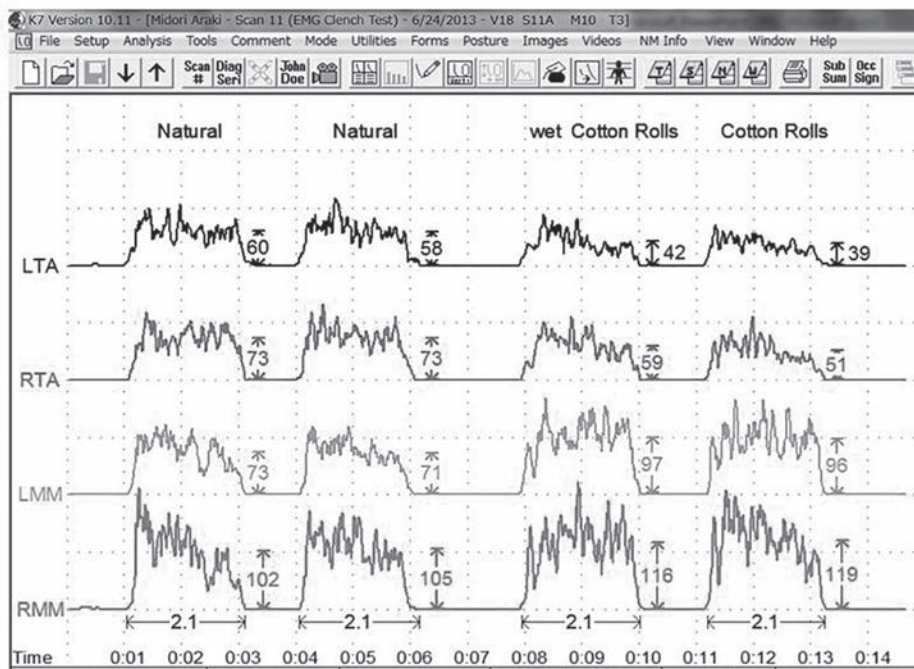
K7 Version 10.11 - [Midori Araki - Scan 11 (EMG Clench Test) - 6/24/2013 - V18 S11A M10 T3]

File Setup Analysis Tools Comment Mode Utilities Forms Posture Images Videos NM Info View Window Help

Scan # Diag Seri John Doe Sub Sum Occ Sign

Natural Natural wet Cotton Rolls Cotton Rolls

LTA 60 58 42 39

RTA 73 73 59 51

LMM 73 71 97 96

RMM 102 105 116 119

2.1 2.1 2.1 2.1

Time 0:01 0:02 0:03 0:04 0:05 0:06 0:07 0:08 0:09 0:10 0:11 0:12 0:13 0:14